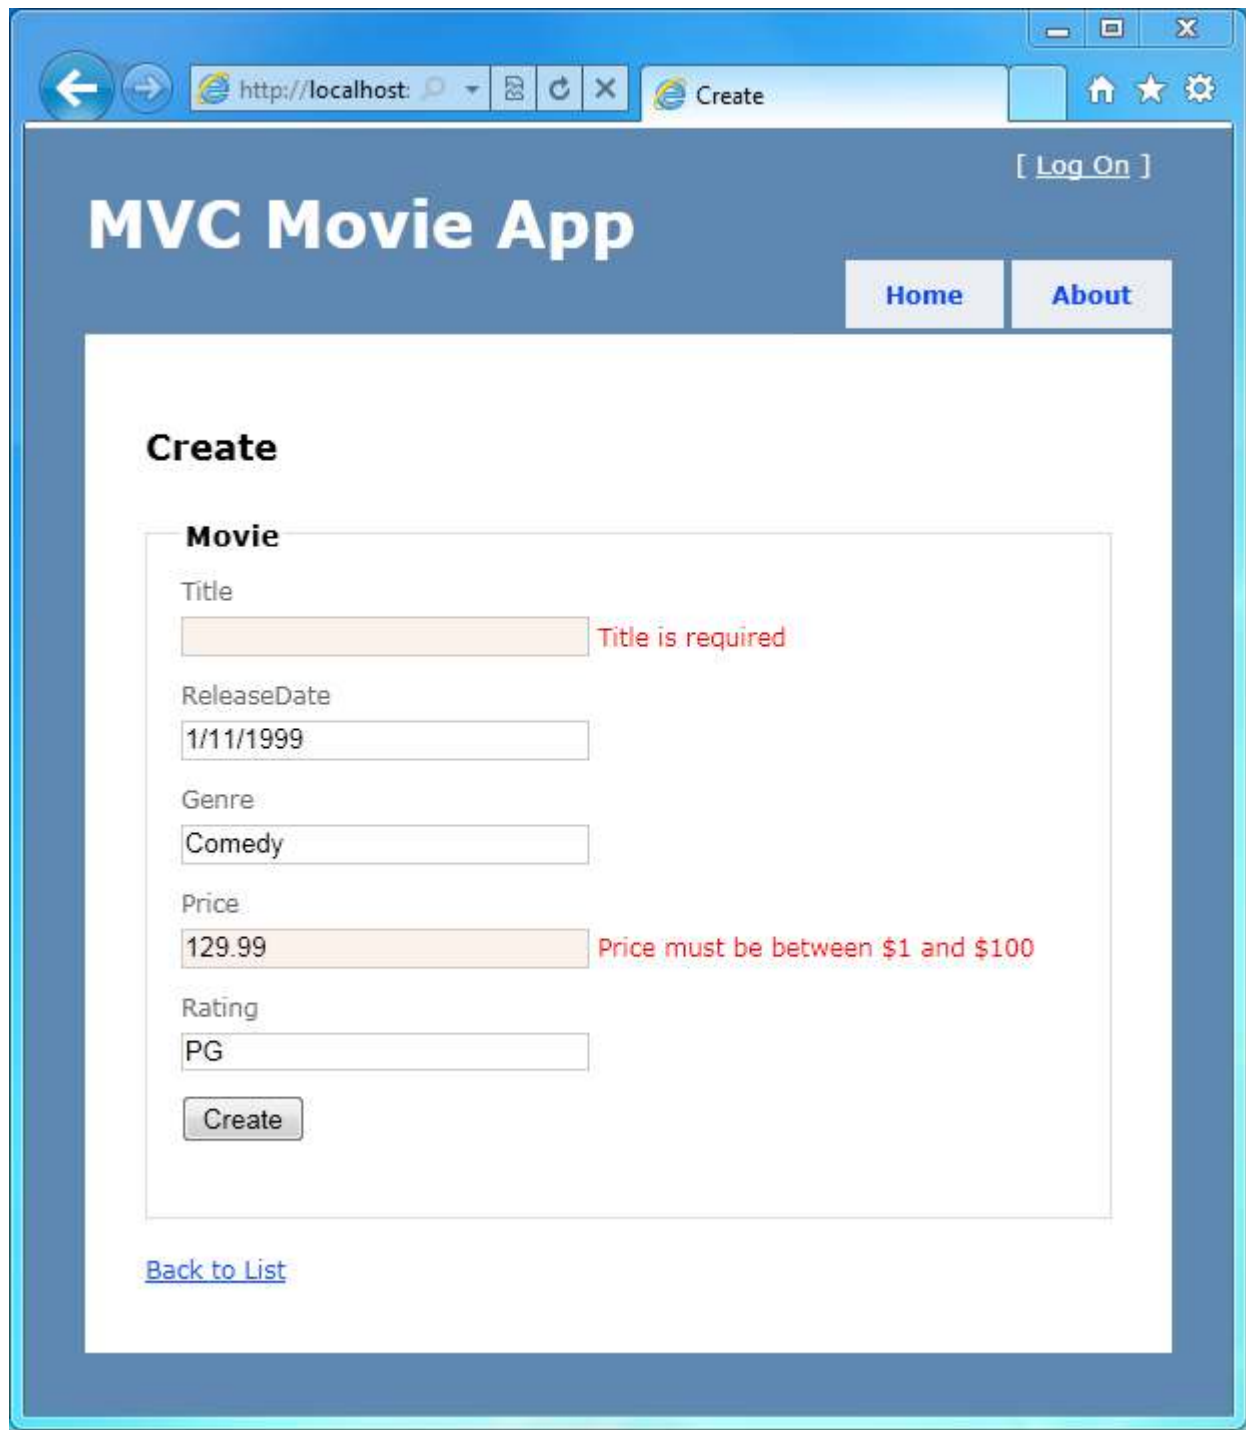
http://localhost:

Create

[ Log On ]

MVC Movie App

Home

About

Create

Movie

Title

Title is required

ReleaseDate

1/11/1999

Genre

Comedy

Price

129.99

Price must be between $1 and $100

Rating

PG

Create

Back to List